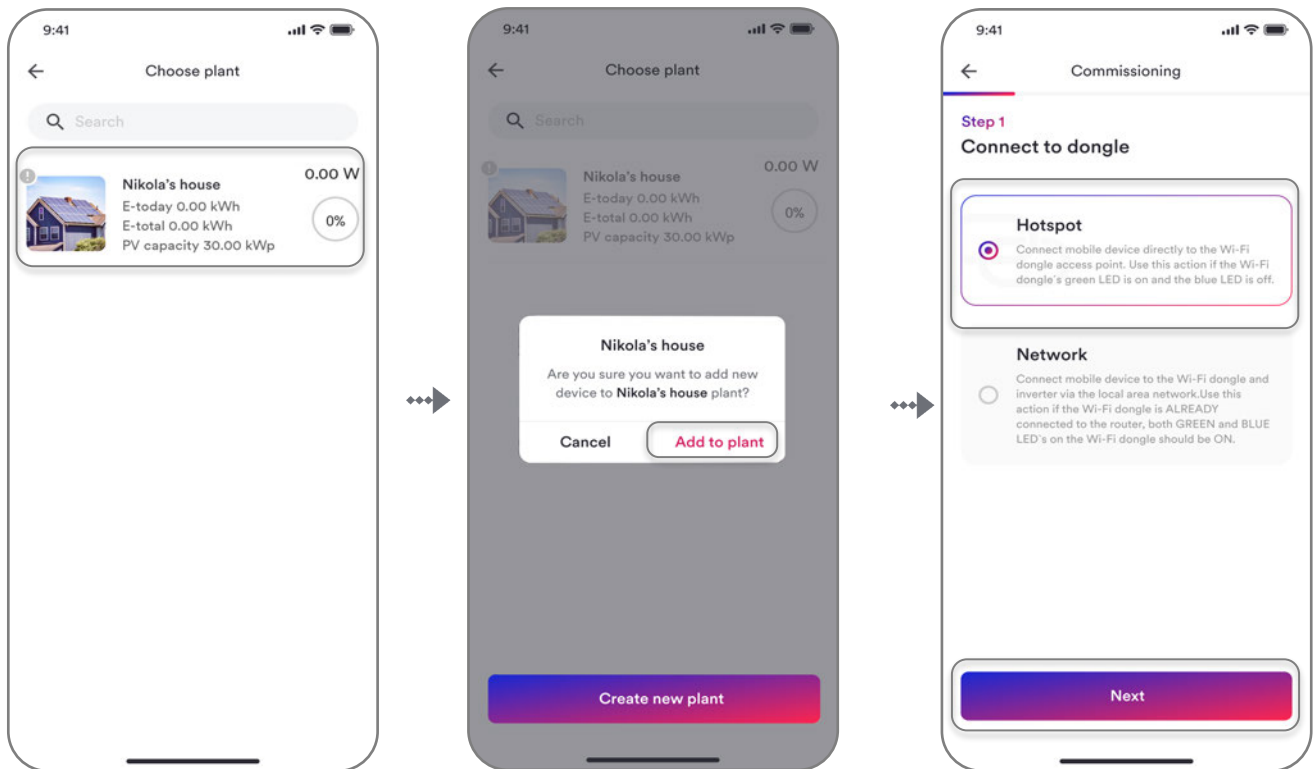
9:41

Choose plant

Search

Nikola's house
E-today 0.00 kWh
E-total 0.00 kWh
PV capacity 30.00 kWp

0.00 W

0%

9:41

Choose plant

Search

Nikola's house
E-today 0.00 kWh
E-total 0.00 kWh
PV capacity 30.00 kWp

0.00 W

0%

Nikola's house

Are you sure you want to add new device to **Nikola's house** plant?

Cancel

Add to plant

Create new plant

9:41

Commissioning

Step 1

Connect to dongle

Hotspot

Connect mobile device directly to the Wi-Fi dongle access point. Use this action if the Wi-Fi dongle's green LED is on and the blue LED is off.

Network

Connect mobile device to the Wi-Fi dongle and inverter via the local area network.Use this action if the Wi-Fi dongle is ALREADY connected to the router, both GREEN and BLUE LED's on the Wi-Fi dongle should be ON.

Next